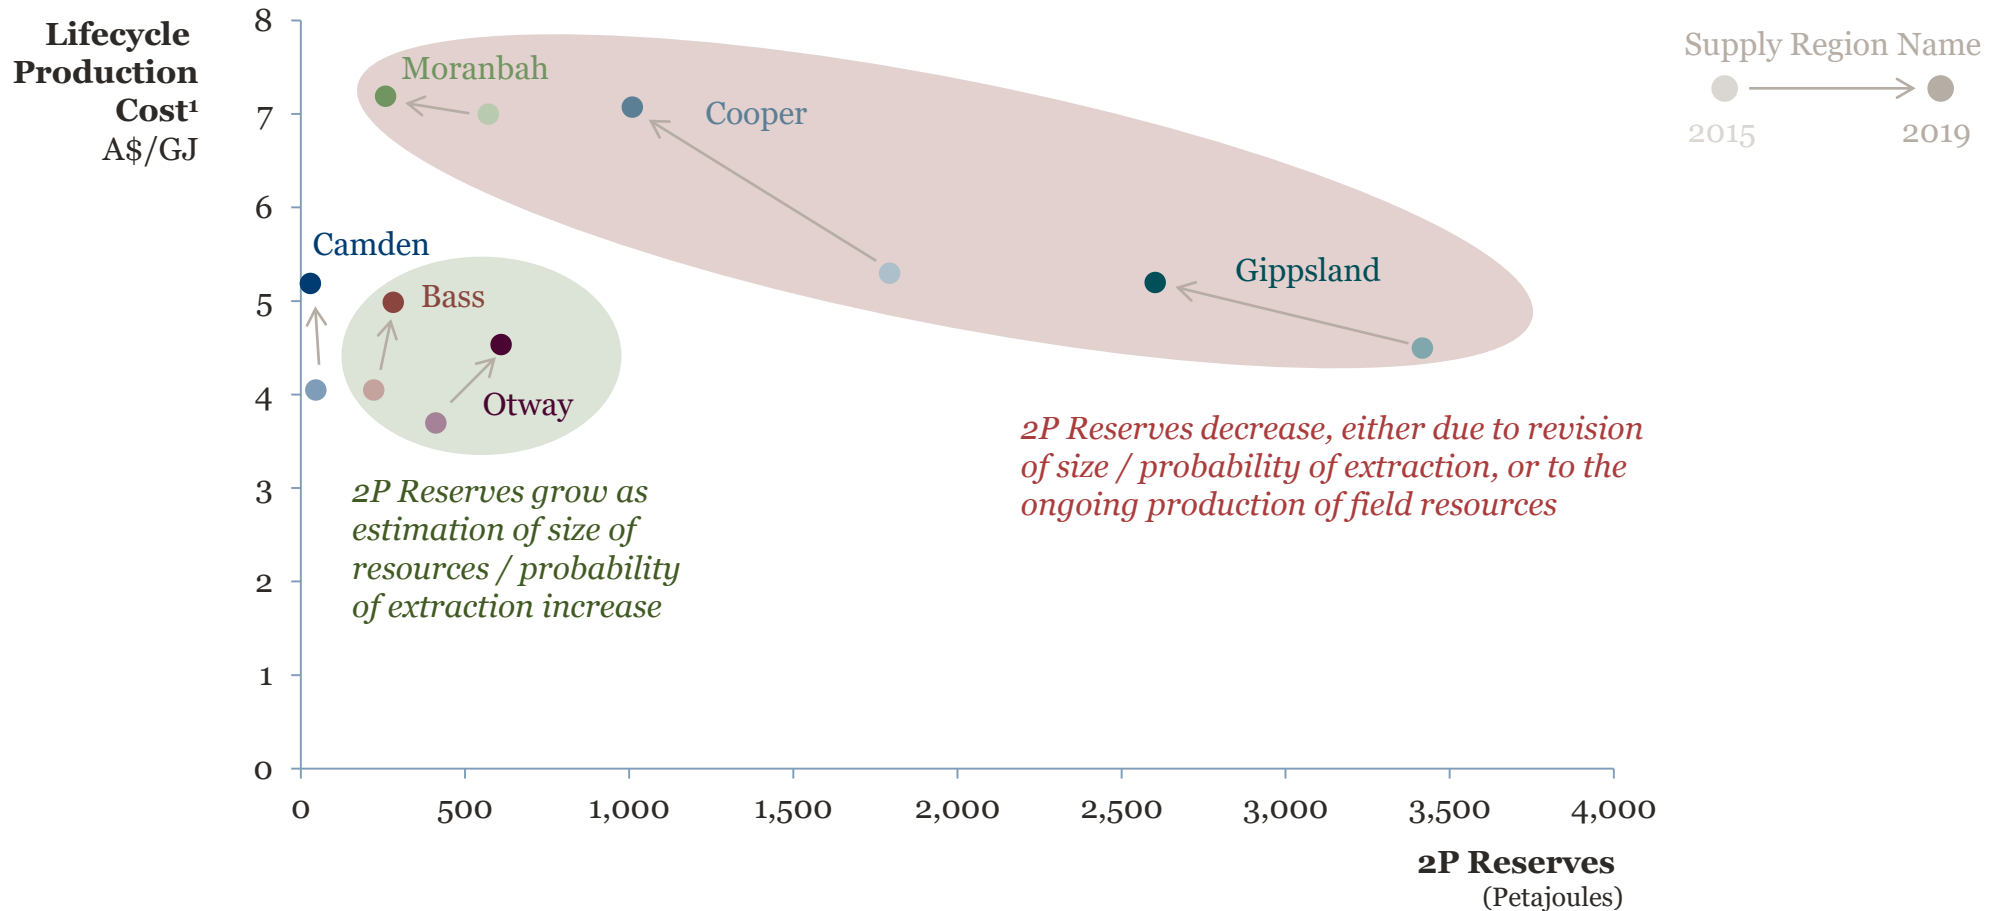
Lifecycle Production Cost¹ A$/GJ

Supply Region Name

2015

2019

8

7

6

5

4

3

2

1

0

Moranbah

Cooper

Camden

Bass

Otway

Gippsland

2P Reserves grow as estimation of size of resources / probability of extraction increase

2P Reserves decrease, either due to revision of size / probability of extraction, or to the ongoing production of field resources

0

500

1,000

1,500

2,000

2,500

3,000

3,500

4,000

2P Reserves (Petajoules)